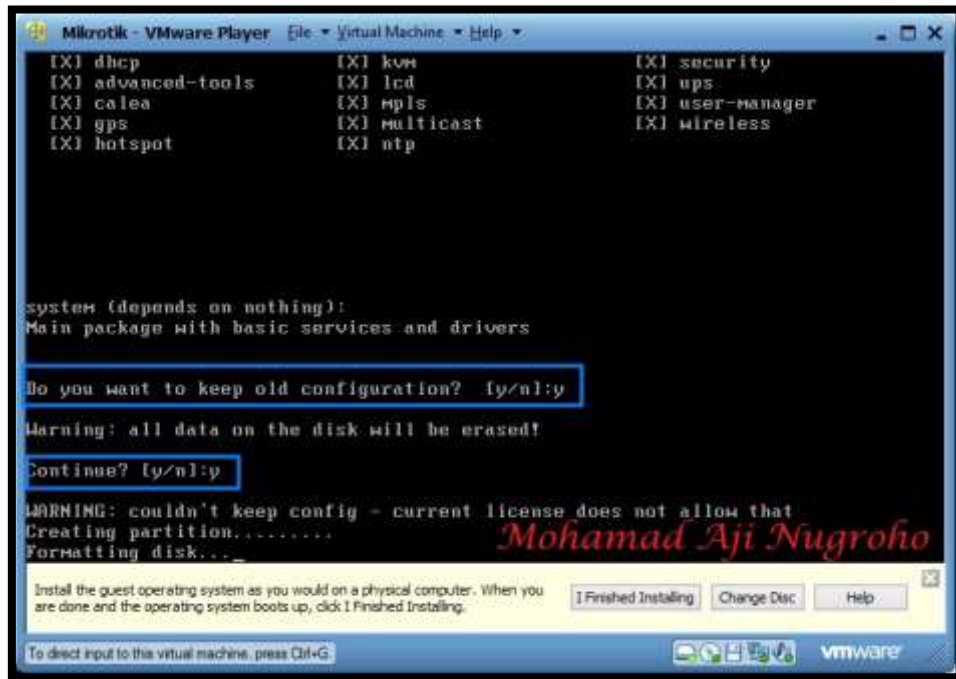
Mikrotik - VMware Player File ▾ Virtual Machine ▾ Help ▾

[X] dhcp
[X] advanced-tools
[X] calea
[X] gps
[X] hotspot

[X] kvm
[X] lcd
[X] mpls
[X] multicast
[X] ntp

[X] security
[X] ups
[X] user-manager
[X] wireless

system (depends on nothing):
Main package with basic services and drivers

Do you want to keep old configuration? [y/n]:y

Warning: all data on the disk will be erased!

Continue? [y/n]:y

WARNING: couldn't keep config - current license does not allow that
Creating partition.........
Formatting disk..._

Mohamad Aji Nugroho

Install the guest operating system as you would on a physical computer. When you are done and the operating system boots up, click I Finished Installing.

I Finished Installing

Change Disc

Help

To direct input to this virtual machine, press Ctrl+G.

vmware